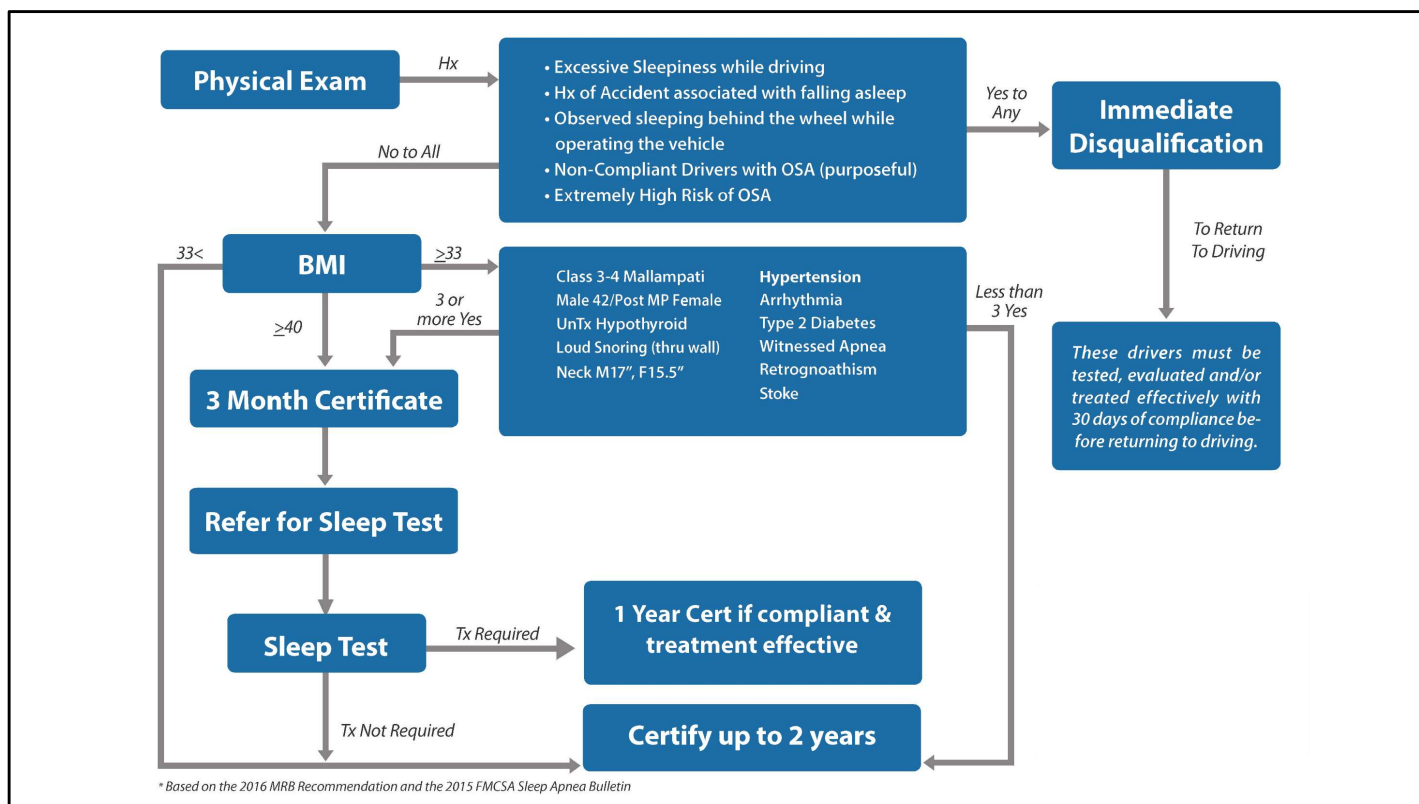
Physical Exam

Hx

• Excessive Sleepiness while driving
• Hx of Accident associated with falling asleep
• Observed sleeping behind the wheel while operating the vehicle
• Non-Compliant Drivers with OSA (purposeful)
• Extremely High Risk of OSA

Yes to Any

Immediate Disqualification

No to All

To Return To Driving

33<

BMI

$\geq 33$

Class 3-4 Mallampati
Male 42/Post MP Female
UnTx Hypothyroid
Loud Snoring (thru wall)
Neck M17", F15.5"

Hypertension
Arrhythmia
Type 2 Diabetes
Witnessed Apnea
Retrognoathism
Stoke

Less than 3 Yes

3 or more Yes

$\geq 40$

3 Month Certificate

These drivers must be tested, evaluated and/or treated effectively with 30 days of compliance before returning to driving.

Refer for Sleep Test

Sleep Test

Tx Required

1 Year Cert if compliant & treatment effective

Tx Not Required

Certify up to 2 years

* Based on the 2016 MRB Recommendation and the 2015 FMCSA Sleep Apnea Bulletin